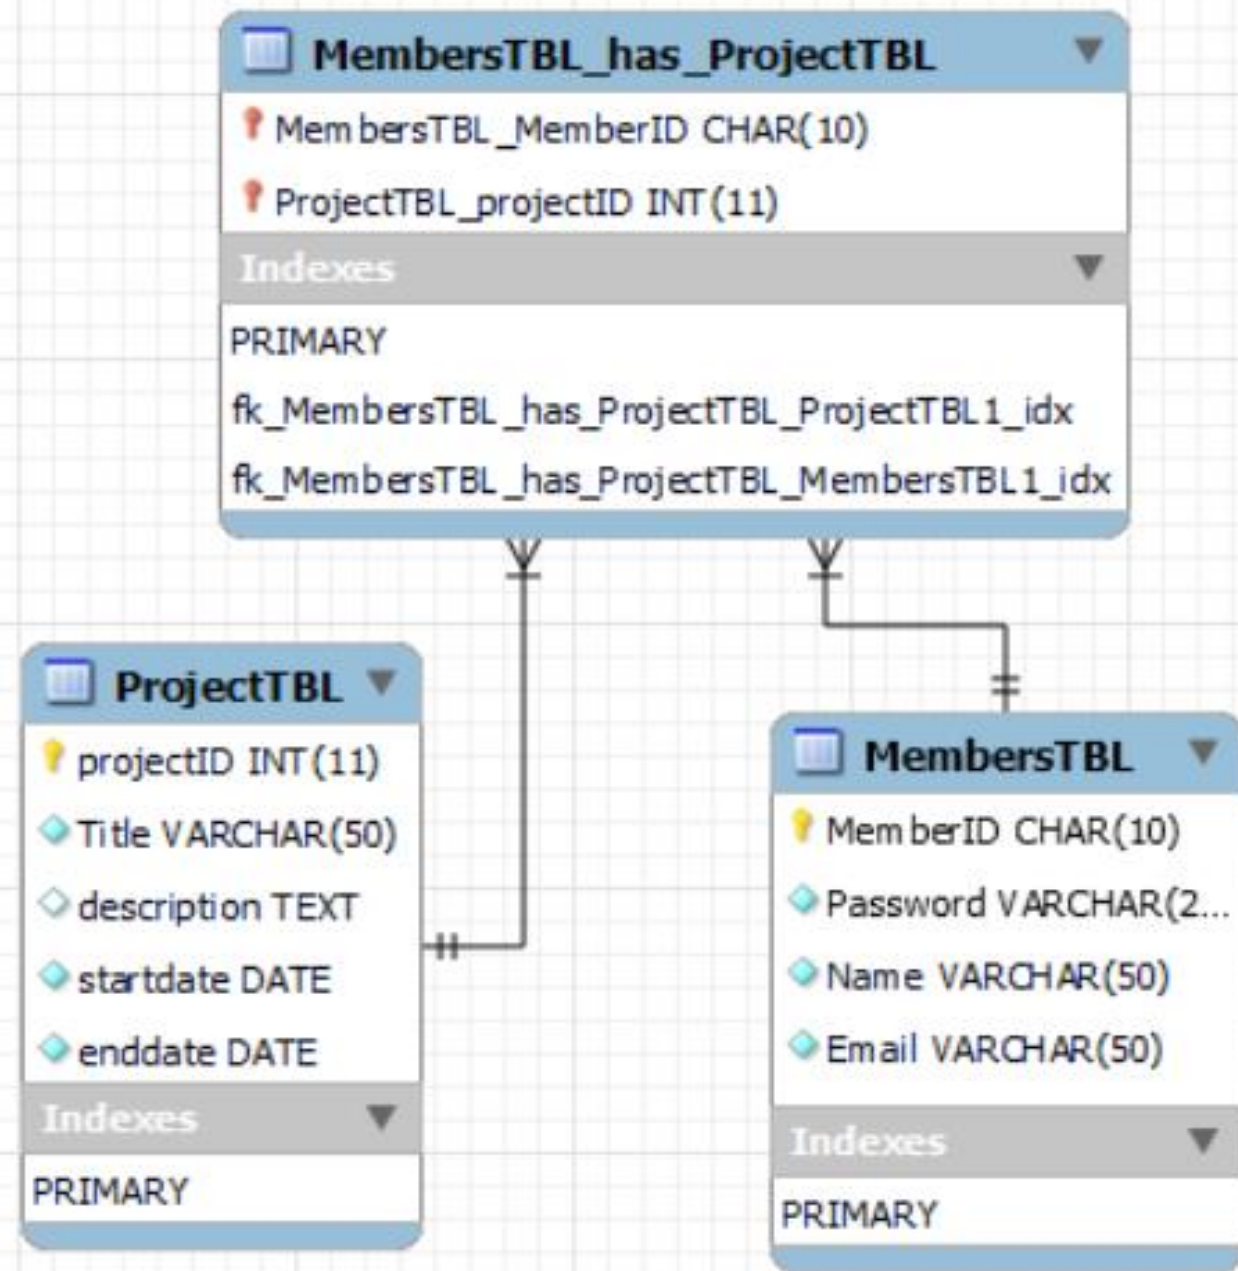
MembersTBL_has_ProjectTBL

MembersTBL_MemberID CHAR(10)

ProjectTBL_projectID INT(11)

Indexes

PRIMARY

fk_MembersTBL_has_ProjectTBL_ProjectTBL1_idx

fk_MembersTBL_has_ProjectTBL_MembersTBL1_idx

ProjectTBL

projectID INT(11)

Title VARCHAR(50)

description TEXT

startdate DATE

enddate DATE

Indexes

PRIMARY

MembersTBL

MemberID CHAR(10)

Password VARCHAR(2...

Name VARCHAR(50)

Email VARCHAR(50)

Indexes

PRIMARY